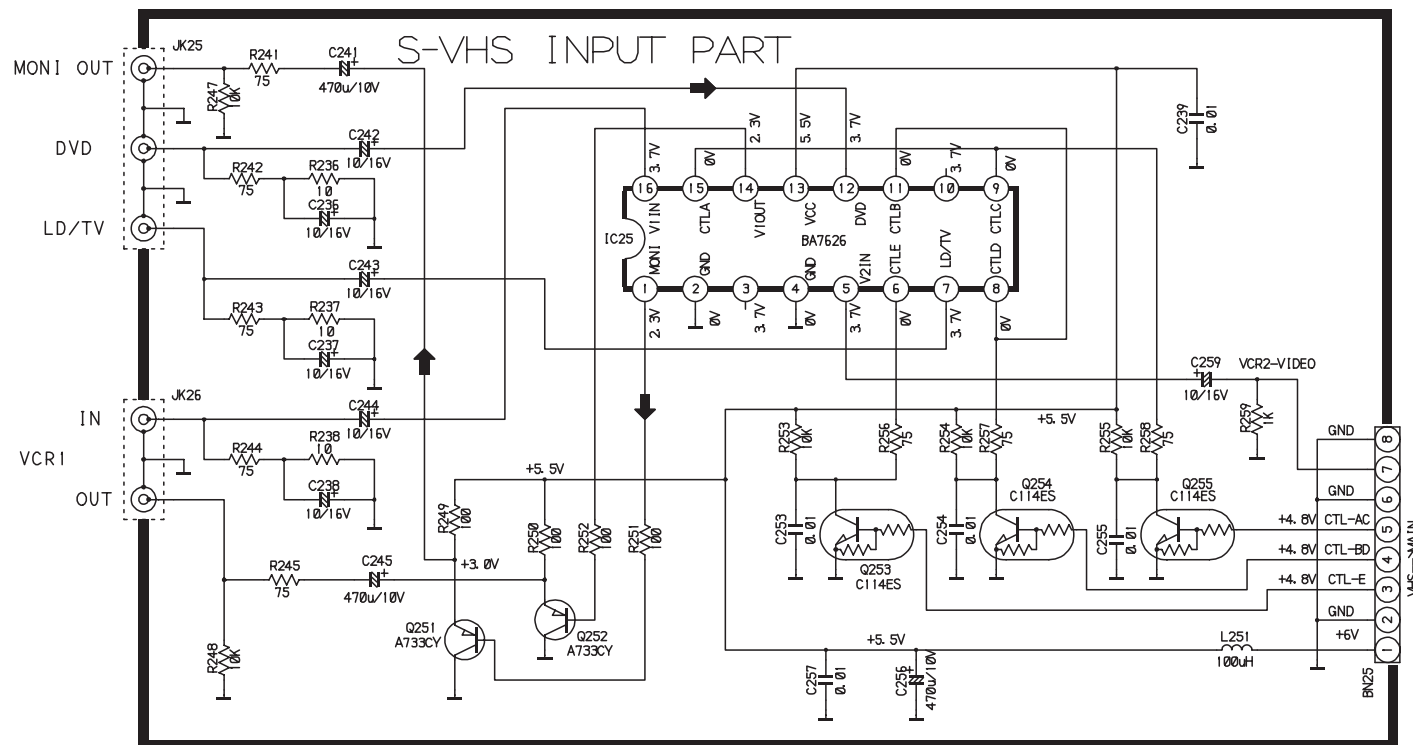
S-VHS INPUT PART

MONI OUT
DVD
LD/TV
JK25
R241 75
C241 470u/10V
R247 10K
C242 10/16V
R242 75
R236 10
C236 10/16V
C243 10/16V
R243 75
R237 10
C237 10/16V

JK26
IN
VCR1
OUT
C244 10/16V
R244 75
R238 10
C238 10/16V
R245 75
C245 470u/10V
R248 10K

IC25
BA7626
16 MONI V1IN 3.7V
15 CTLA 0V
14 V1OUT 2.3V
13 VCC 5.5V
12 DVD 3.7V
11 CTLB 0V
10 LD/TV 3.7V
9 CTLC 0V
1 MONI 2.3V
2 GND
3 3.7V
4 GND 0V
5 V2IN 3.7V
6 CTLE 0V
7 LD/TV 3.7V
8 CTLD 0V
0V

C239 0.01
C259 10/16V
VCR2-VIDEO
R259 1K

+5.5V
R249 100
+3.0V
R250 100
R252 100
R251 100
Q251 A733CY
Q252 A733CY

R253 10K
R256 75
C253 0.01
Q253 C114ES
+5.5V
R254 10K
R257 75
C254 0.01
Q254 C114ES
R255 10K
R258 75
C255 0.01
Q255 C114ES

GND 8
7
GND 6
+4.8V CTL-AC 5
+4.8V CTL-BD 4
+4.8V CTL-E 3
GND 2
+6V 1
BN25
VHS-MAIN

+5.5V
L251 100uH
C257 0.01
C256 470u/10V